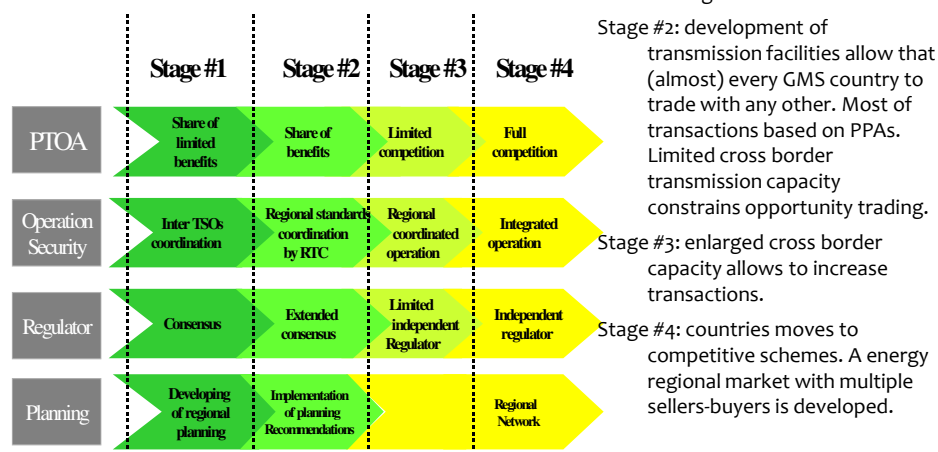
Stage #1 | Stage #2 | Stage #3 | Stage #4

PTOA
Share of limited benefits
Share of benefits
Limited competition
Full competition

Operation Security
Inter TSOs coordination
Regional standards coordination by RTC
Regional coordinated operation
Integrated operation

Regulator
Consensus
Extended consensus
Limited independent Regulator
Independent regulator

Planning
Developing of regional planning
Implementation of planning Recommendations
Regional Network

Stage #2: development of transmission facilities allow that (almost) every GMS country to trade with any other. Most of transactions based on PPAs. Limited cross border transmission capacity constrains opportunity trading.

Stage #3: enlarged cross border capacity allows to increase transactions.

Stage #4: countries moves to competitive schemes. A energy regional market with multiple sellers-buyers is developed.